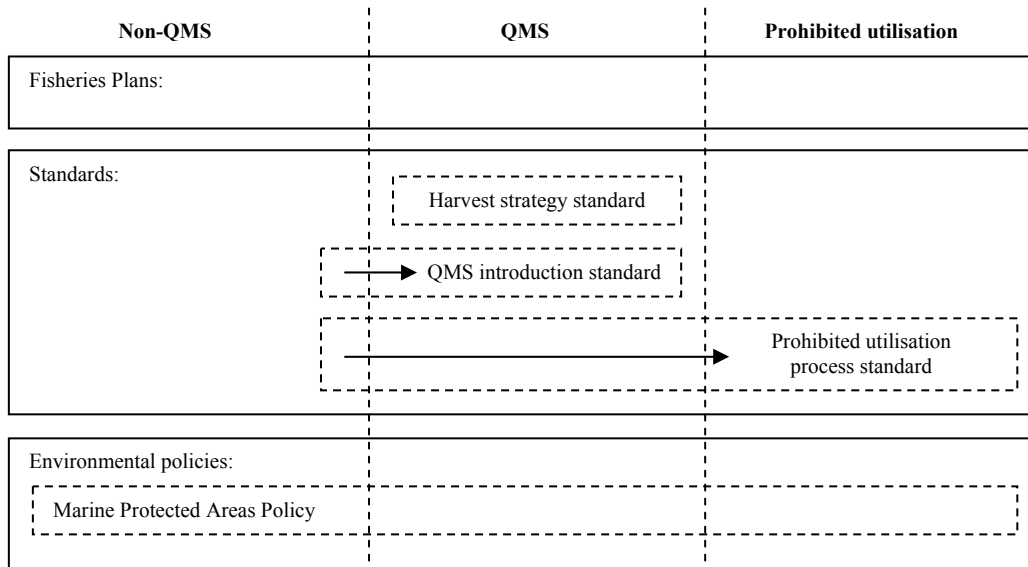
Non-QMS

QMS

Prohibited utilisation

Fisheries Plans:

Standards:

Harvest strategy standard

QMS introduction standard

Prohibited utilisation process standard

Environmental policies:

Marine Protected Areas Policy